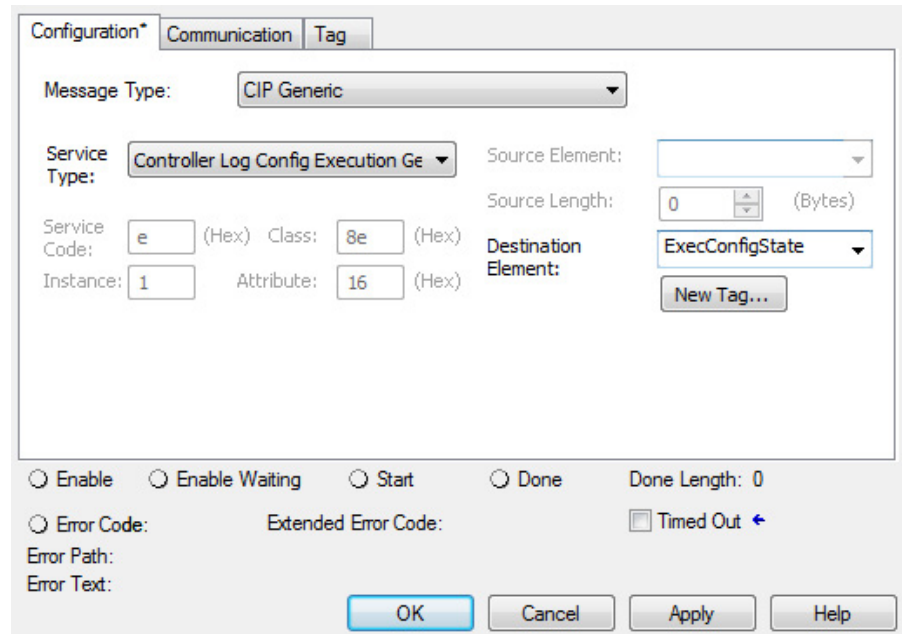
Configuration* Communication Tag

Message Type: CIP Generic

Service Type: Controller Log Config Execution Ge

Service Code: e (Hex) Class: 8e (Hex)

Instance: 1 Attribute: 16 (Hex)

Source Element:

Source Length: 0 (Bytes)

Destination Element: ExecConfigState

New Tag...

Enable Enable Waiting Start Done Done Length: 0

Error Code: Extended Error Code: Timed Out

Error Path:

Error Text:

OK Cancel Apply Help